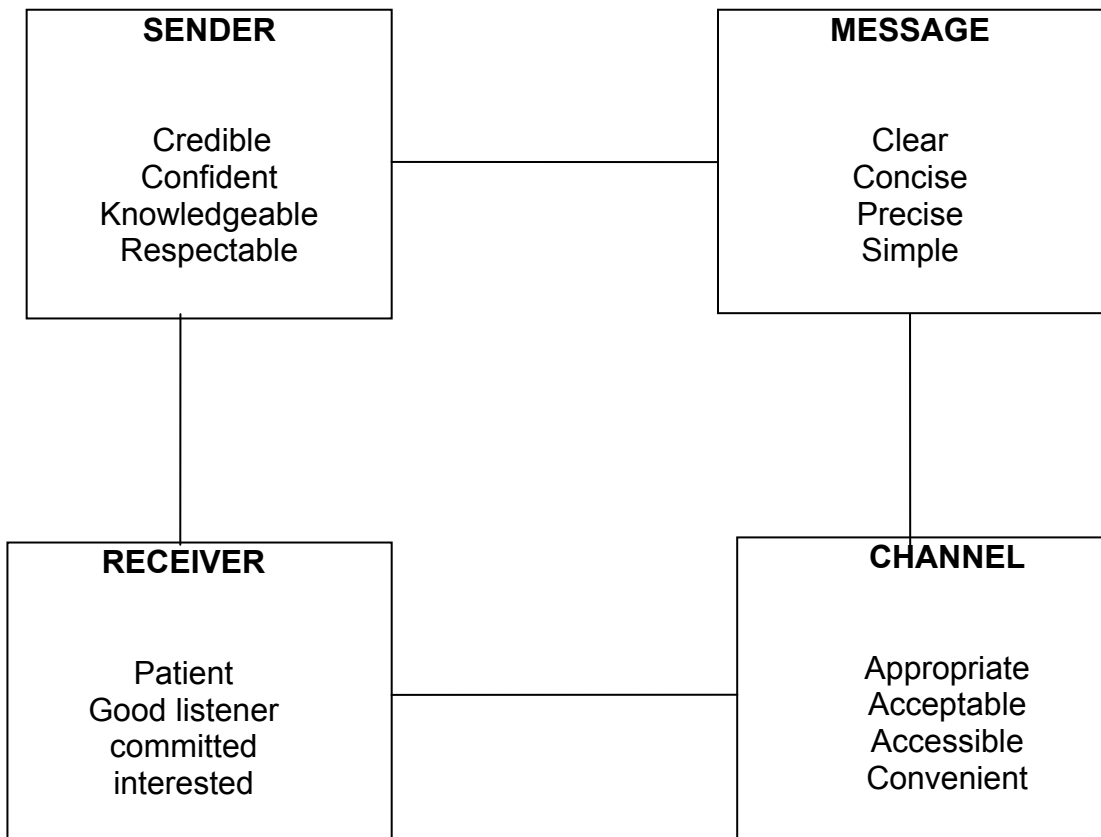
SENDER

Credible
Confident
Knowledgeable
Respectable

MESSAGE

Clear
Concise
Precise
Simple

RECEIVER

Patient
Good listener
committed
interested

CHANNEL

Appropriate
Acceptable
Accessible
Convenient